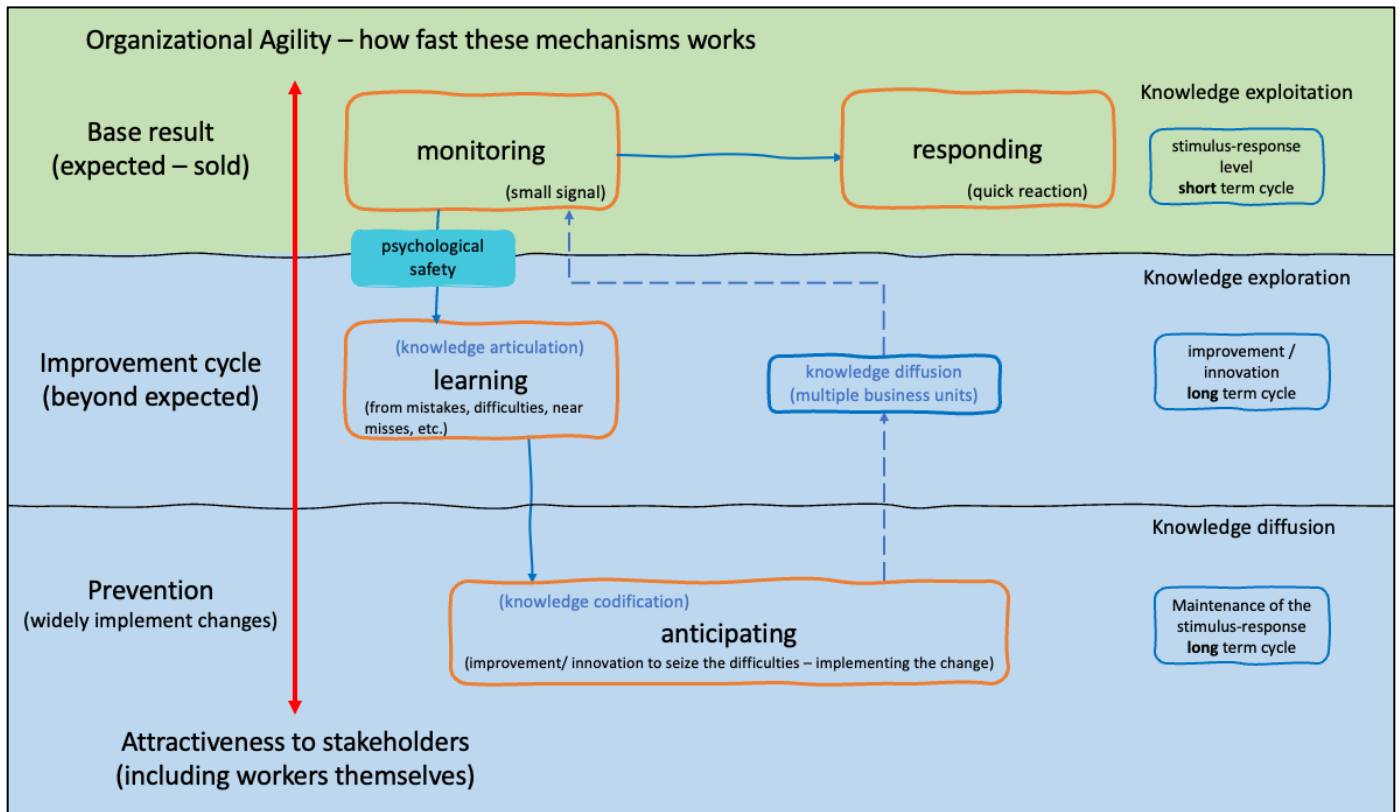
Organizational Agility – how fast these mechanisms works

Base result (expected – sold)

monitoring
(small signal)

responding
(quick reaction)

Knowledge exploitation

stimulus-response level
**short** term cycle

psychological safety

Knowledge exploration

Improvement cycle (beyond expected)

(knowledge articulation)
learning
(from mistakes, difficulties, near misses, etc.)

knowledge diffusion
(multiple business units)

improvement / innovation
**long** term cycle

Knowledge diffusion

Prevention
(widely implement changes)

(knowledge codification)
anticipating
(improvement/ innovation to seize the difficulties – implementing the change)

Maintenance of the stimulus-response
**long** term cycle

Attractiveness to stakeholders
(including workers themselves)